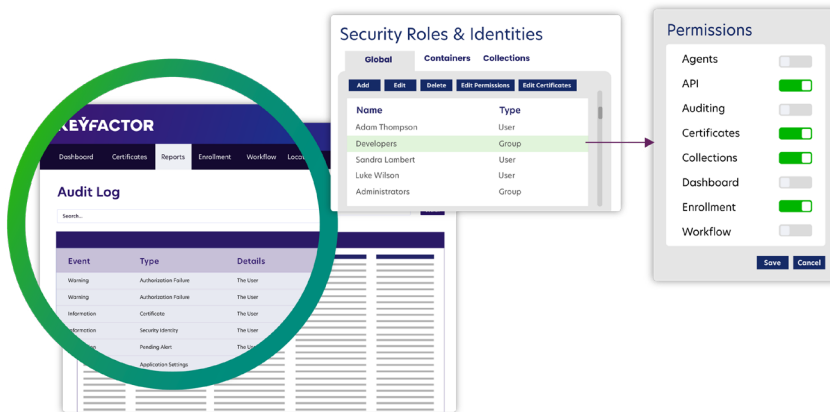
KEYFACTOR

Dashboard Certificates Reports Enrollment Workflow Loca

Audit Log

Search...

| Event | Type | Details |
|---|---|---|
| Warning | Authorization Failure | The User |
| Warning | Authorization Failure | The User |
| Information | Certificate | The User |
| Information | Security Identity | The User |
| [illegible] | Pending Alert | The User |
| | Application Settings | |

Security Roles & Identities

Global Containers Collections

Add Edit Delete Edit Permissions Edit Certificates

| Name | Type |
|---|---|
| Adam Thompson | User |
| Developers | Group |
| Sandra Lombert | User |
| Luke Wilson | User |
| Administrators | Group |

Permissions

Agents
API
Auditing
Certificates
Collections
Dashboard
Enrollment
Workflow

Save Cancel